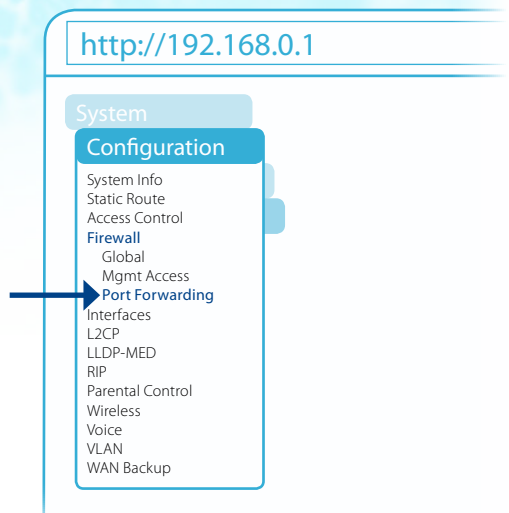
http://192.168.0.1

System

Configuration

System Info
Static Route
Access Control
Firewall
Global
Mgmt Access
Port Forwarding
Interfaces
L2CP
LLDP-MED
RIP
Parental Control
Wireless
Voice
VLAN
WAN Backup